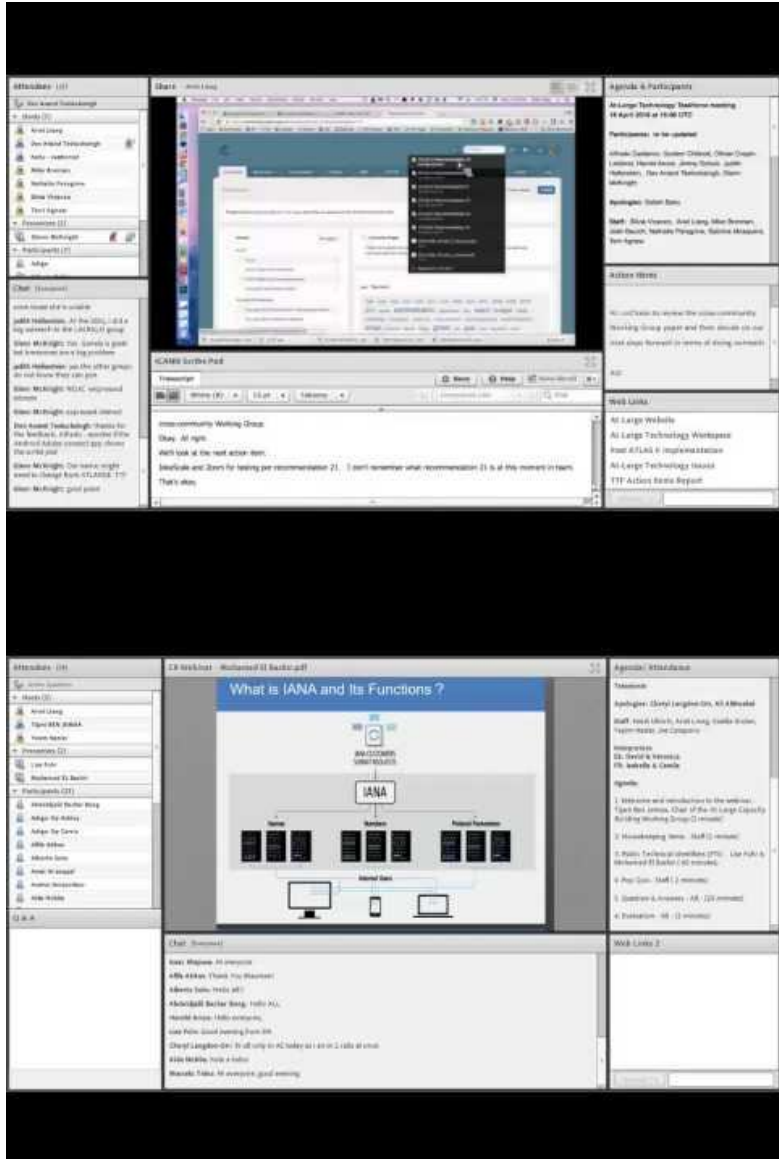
Attendees (10)

Hosts (5)

Ariel Liang

Dev Anand Teelucksingh

Presenters (1)

Glenn McKnight

Participants (7)

Share

Agenda & Participants

At-Large Technology Taskforce meeting 16 April 2018 at 19:00 UTC

Participants: to be updated

Apologies:

Staff:

Action Items

AI: continue to review the cross-community Working Group paper and then decide on our next steps forward in terms of doing outreach

Chat

Judith Hellerstein:

Glenn McKnight:

Dev Anand Teelucksingh:

ICANN Scribe Pad

Transcript

cross-community Working Group.

Okay. All right.

We'll look at the next action item.

Web Links

At-Large Website

At-Large Technology Workspace

Post ATLAS II Implementation

At-Large Technology Issues

TTF Action Items Report

Attendees (34)

Hosts (3)

Ariel Liang

Presenters (2)

Participants (31)

Q & A

CB Webinar - Mohamed El Bashir.pdf

What is IANA and its Functions ?

IANA

Names

Numbers

Protocol Parameters

Agenda / Attendance

Apologies:

Staff:

Interpreters

Agenda:

Chat

Alfie Akhtar: Thank You Maureen

Alberto Soto: Hola a todos

Chat

Web Links 2